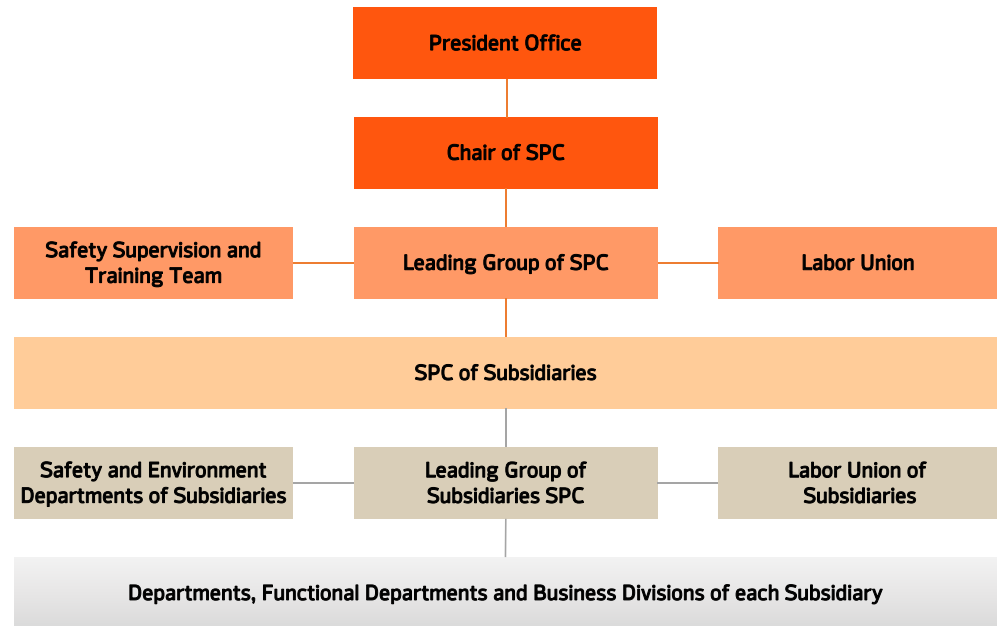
President Office

Chair of SPC

Safety Supervision and Training Team

Leading Group of SPC

Labor Union

SPC of Subsidiaries

Safety and Environment Departments of Subsidiaries

Leading Group of Subsidiaries SPC

Labor Union of Subsidiaries

Departments, Functional Departments and Business Divisions of each Subsidiary